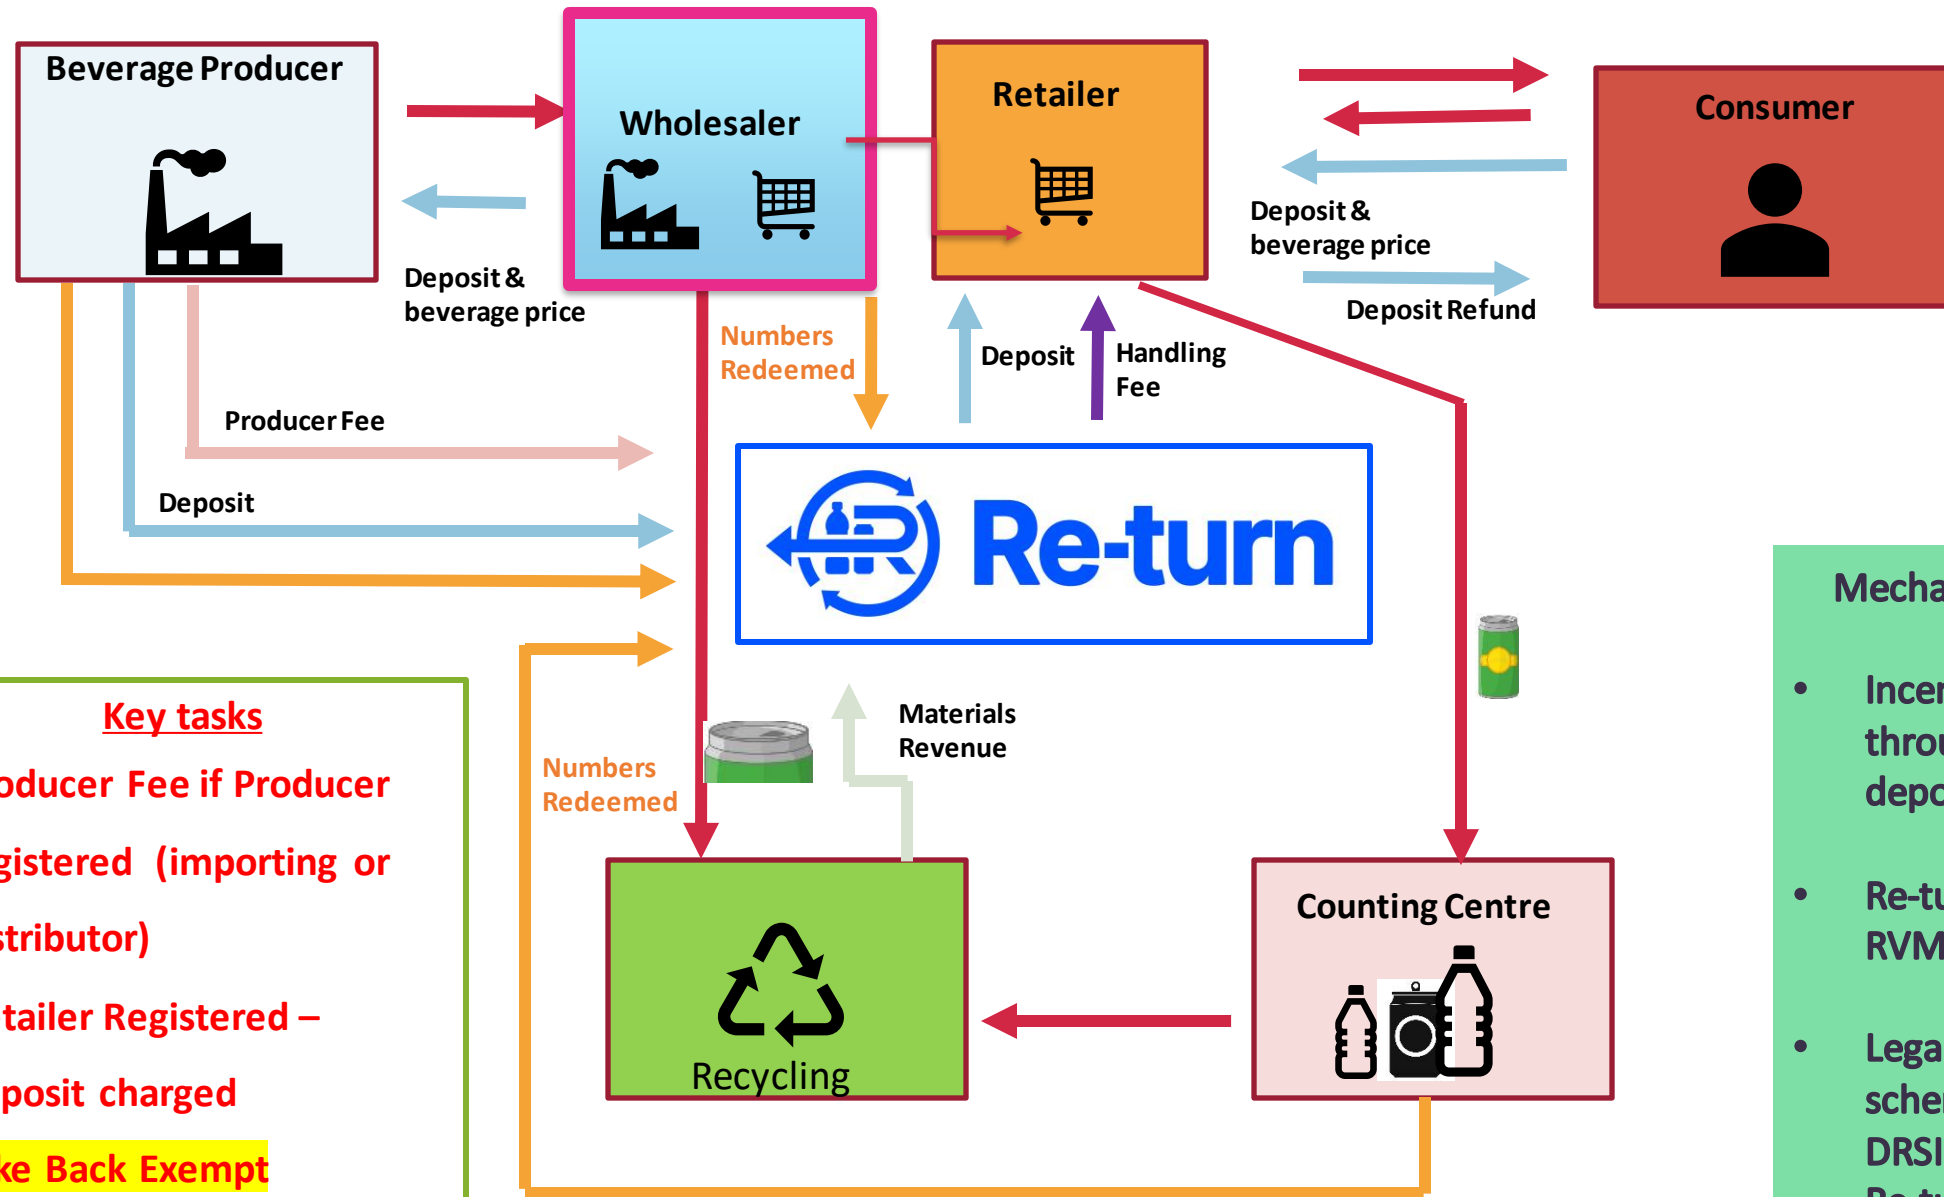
Beverage Producer

Wholesaler

Retailer

Consumer

Deposit & beverage price

Deposit & beverage price

Deposit Refund

Numbers Redeemed

Deposit

Handling Fee

Producer Fee

Deposit

Re-turn

Key tasks

oducer Fee if Producer gistered (importing or stributor)

tailer Registered – posit charged

ke Back Exempt

Numbers Redeemed

Materials Revenue

Recycling

Counting Centre

Mecha

• Incer throu depo

• Re-tu RVM

• Lega scher DRSI